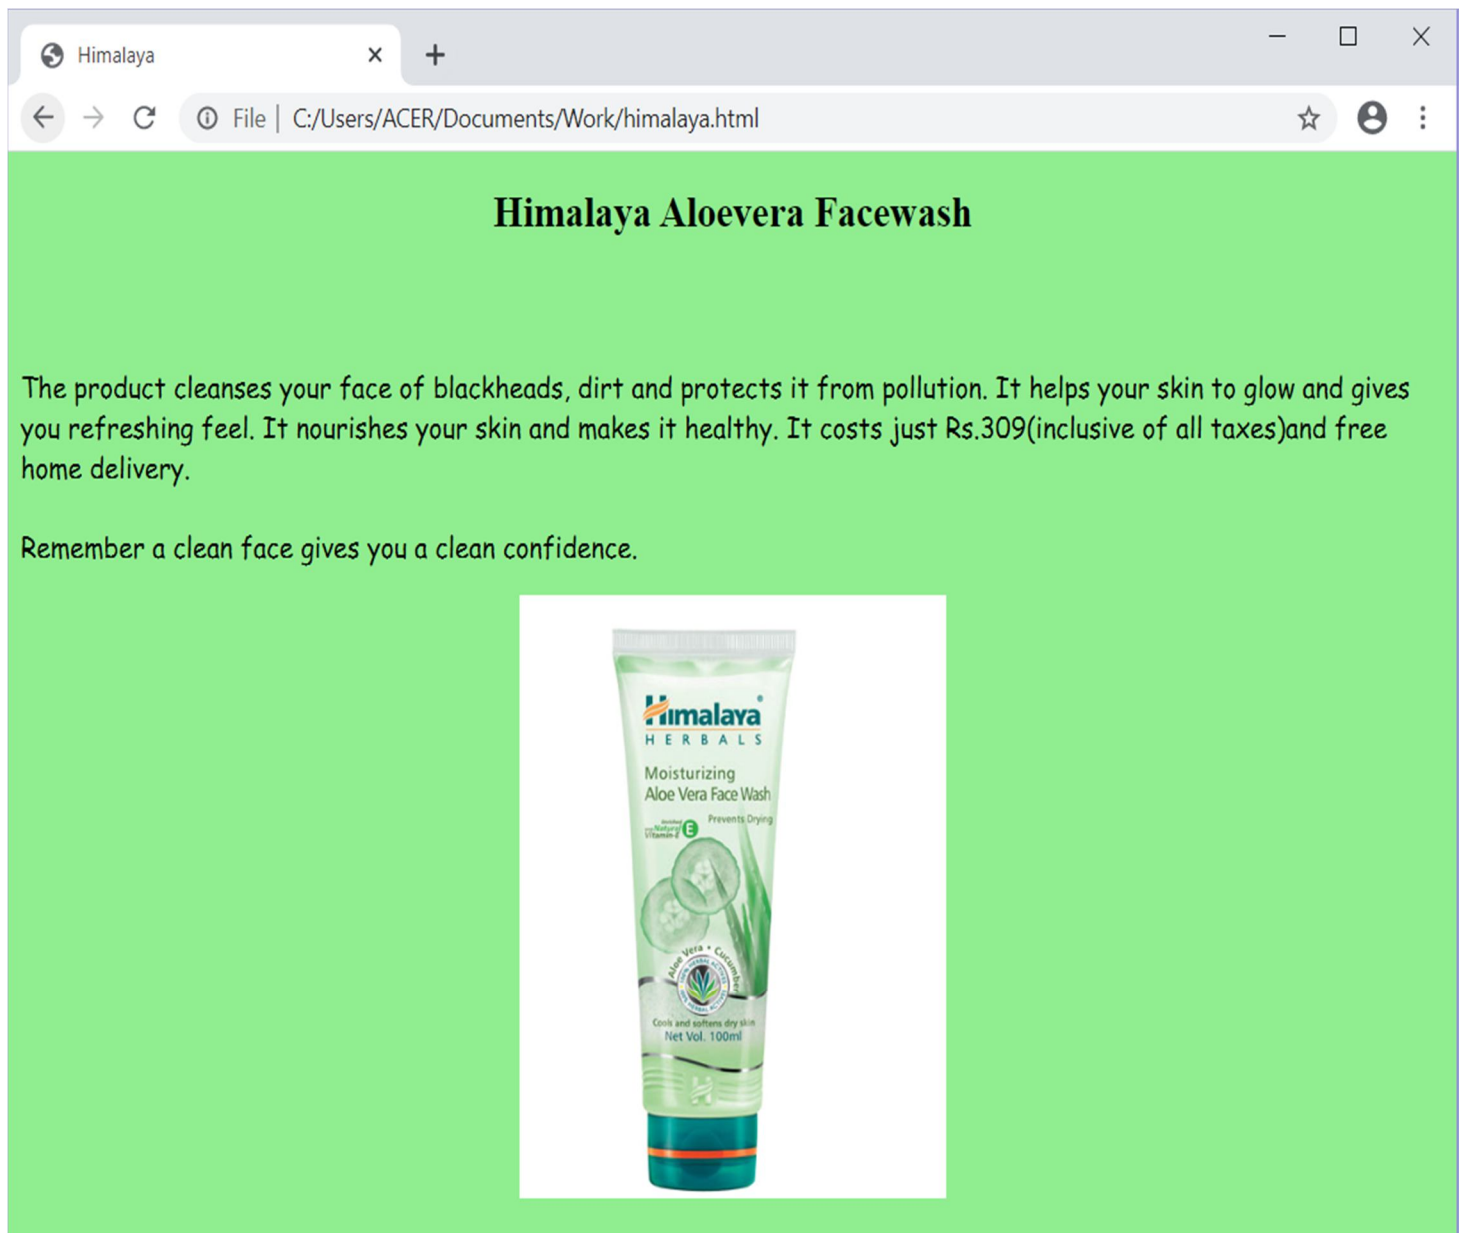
Himalaya

File | C:/Users/ACER/Documents/Work/himalaya.html

Himalaya Aloevera Facewash

The product cleanses your face of blackheads, dirt and protects it from pollution. It helps your skin to glow and gives you refreshing feel. It nourishes your skin and makes it healthy. It costs just Rs.309(inclusive of all taxes)and free home delivery.

Remember a clean face gives you a clean confidence.

Himalaya
HERBALS
Moisturizing
Aloe Vera Face Wash
Prevents Drying
Natural Vitamin E
Aloe Vera • Cucumber
Cools and softens dry skin
Net Vol. 100ml